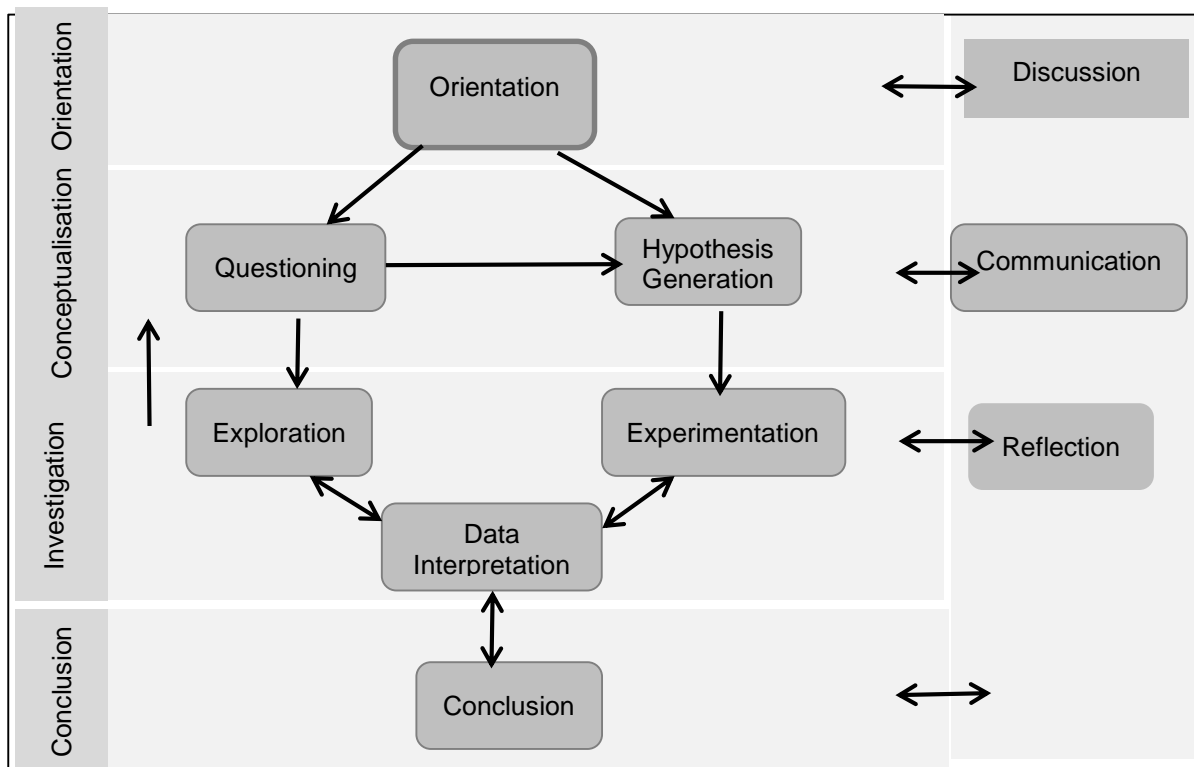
Orientation

Conceptualisation

Investigation

Conclusion

Orientation

Discussion

Questioning

Hypothesis Generation

Communication

Exploration

Experimentation

Reflection

Data Interpretation

Conclusion